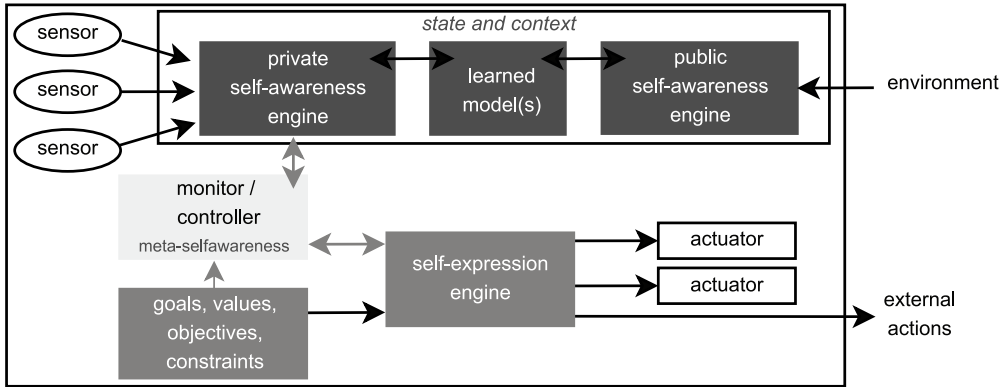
state and context

sensor

sensor

sensor

private self-awareness engine

learned model(s)

public self-awareness engine

environment

monitor / controller
meta-selfawareness

self-expression engine

actuator

actuator

goals, values, objectives, constraints

external actions